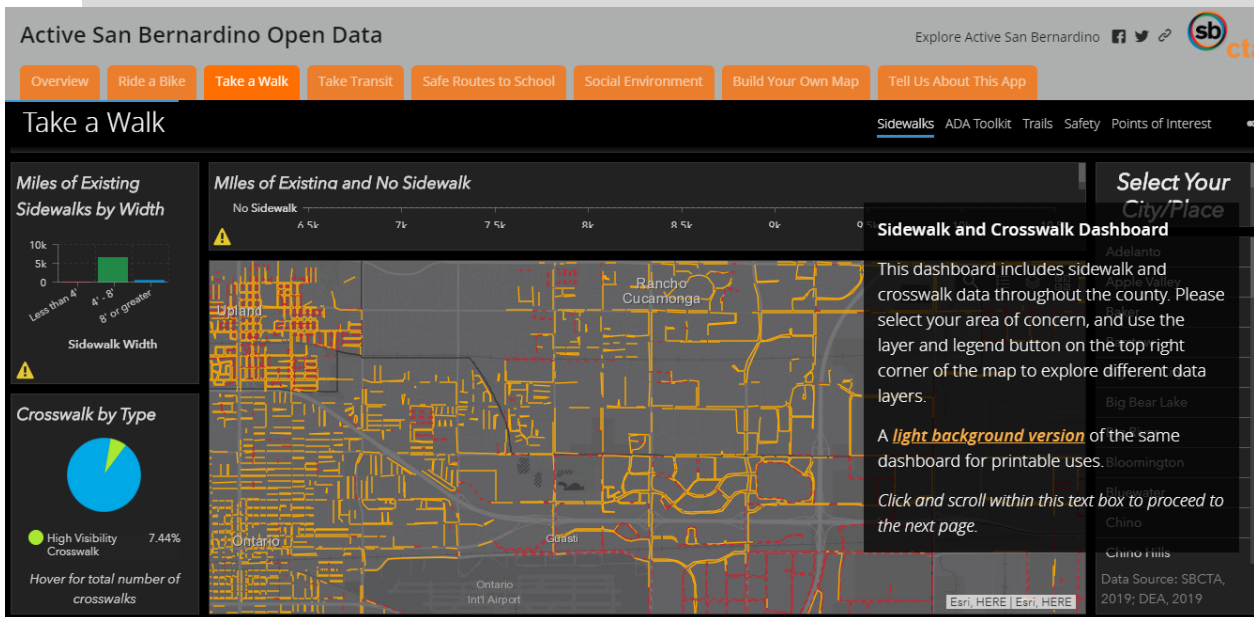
Active San Bernardino Open Data

Explore Active San Bernardino

Overview | Ride a Bike | Take a Walk | Take Transit | Safe Routes to School | Social Environment | Build Your Own Map | Tell Us About This App

Take a Walk

Sidewalks | ADA Toolkit | Trails | Safety | Points of Interest

Miles of Existing Sidewalks by Width

10k
5k
0
Less than 4'
4' - 8'
8' or greater
Sidewalk Width

MIles of Existing and No Sidewalk

No Sidewalk
6.5k 7k 7.5k 8k 8.5k 9k

Select Your City/Place

Adelanto
Apple Valley
Barstow
Big Bear Lake
Bloomington
Bluewater
Chino
Chino Hills

Data Source: SBCTA, 2019; DEA, 2019

Sidewalk and Crosswalk Dashboard

This dashboard includes sidewalk and crosswalk data throughout the county. Please select your area of concern, and use the layer and legend button on the top right corner of the map to explore different data layers.

A light background version of the same dashboard for printable uses.

Click and scroll within this text box to proceed to the next page.

Crosswalk by Type

High Visibility Crosswalk 7.44%

Hover for total number of crosswalks

Upland
Rancho Cucamonga
Ontario
Guasti
Ontario Int'l Airport
Esri, HERE | Esri, HERE